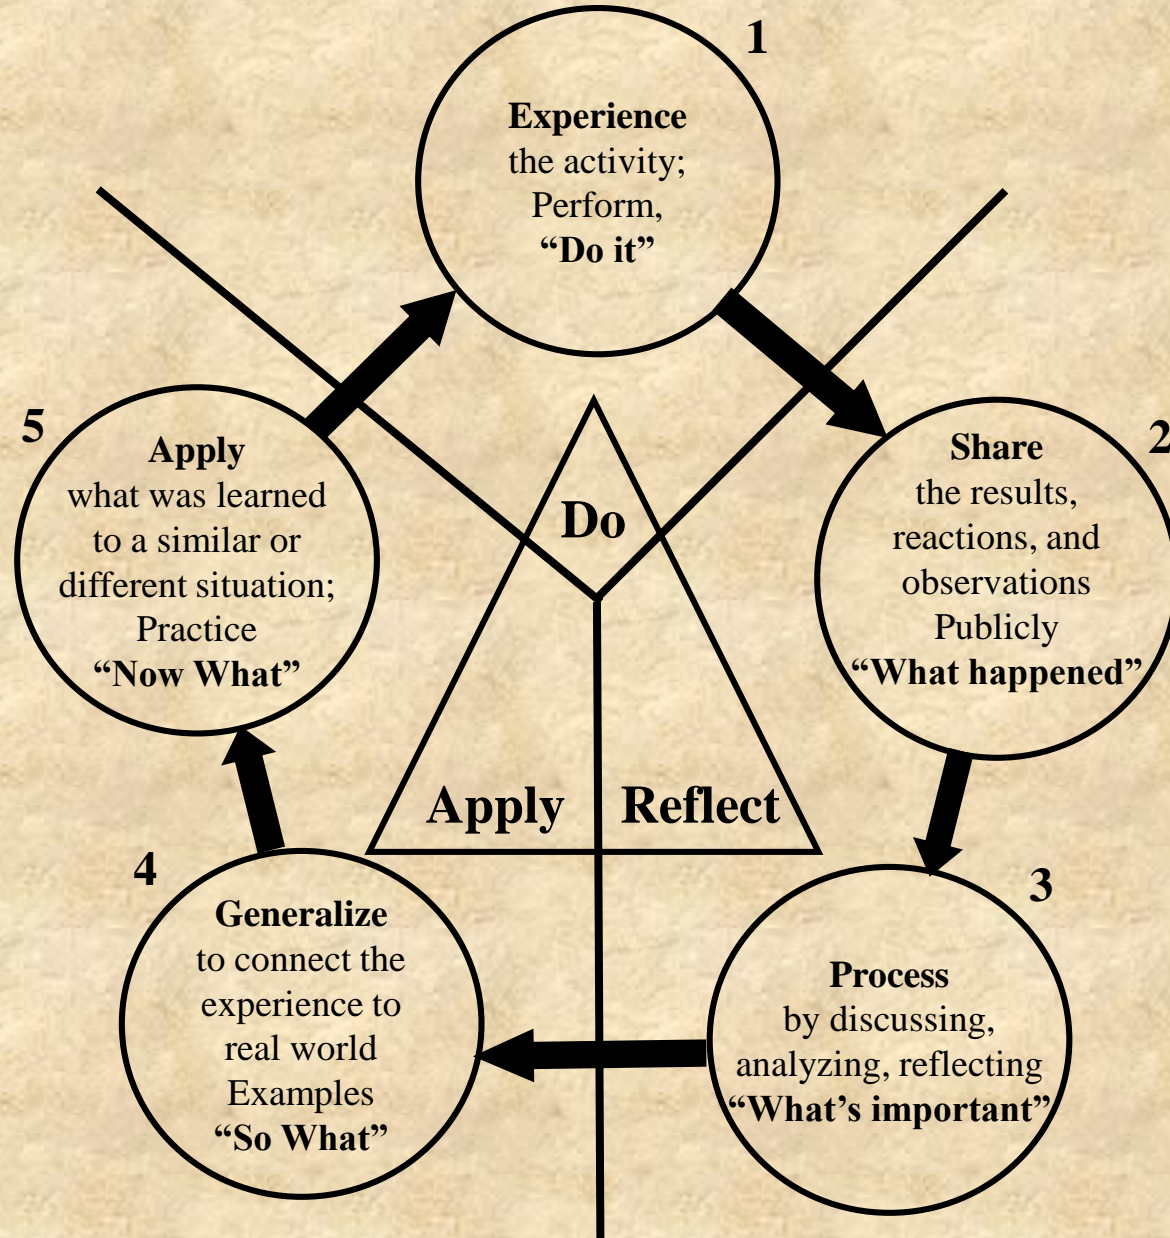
1

Experience
the activity;
Perform,
"Do it"

2

Share
the results,
reactions, and
observations
Publicly
"What happened"

3

Process
by discussing,
analyzing, reflecting
"What's important"

4

Generalize
to connect the
experience to
real world
Examples
"So What"

5

Apply
what was learned
to a similar or
different situation;
Practice
"Now What"

Do

Apply

Reflect